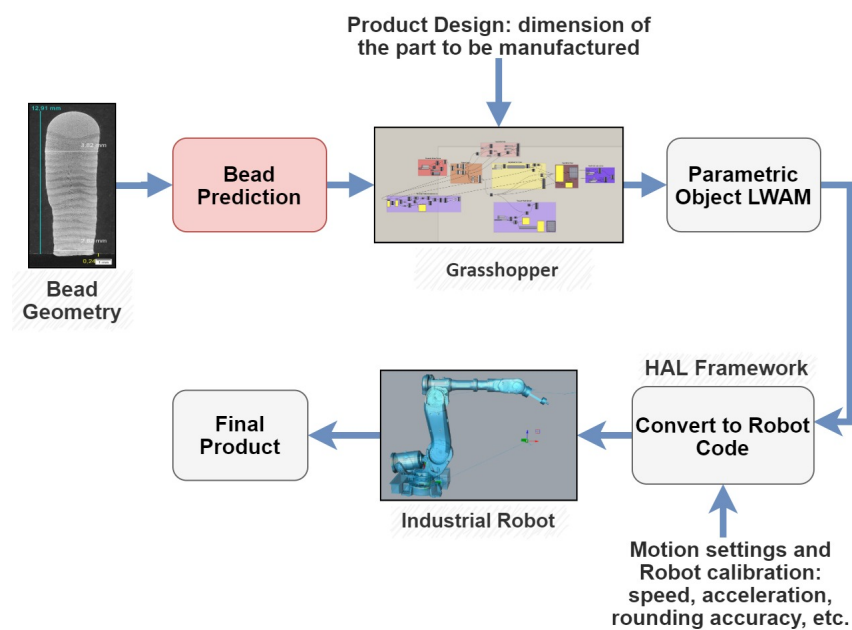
Product Design: dimension of the part to be manufactured

12,91 mm
3,82 mm
3,80 mm
0,24

Bead Geometry

Bead Prediction

Grasshopper

Parametric Object LWAM

HAL Framework

Convert to Robot Code

Motion settings and Robot calibration: speed, acceleration, rounding accuracy, etc.

Industrial Robot

Final Product